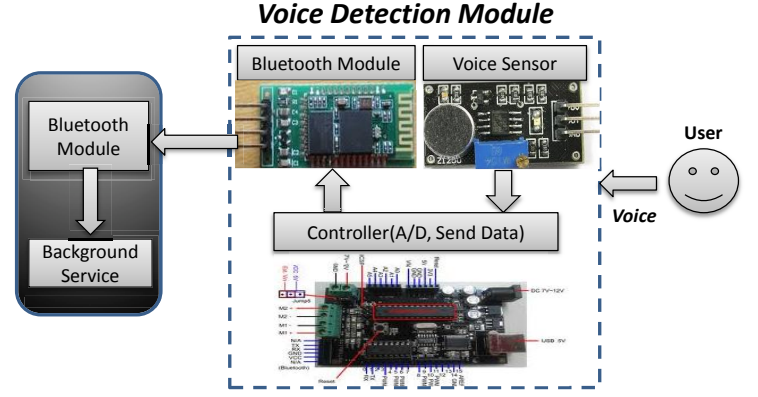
Voice Detection Module

Bluetooth Module

Voice Sensor

Bluetooth Module

Background Service

User

Voice

Controller(A/D, Send Data)

DC 7V~12V

USB 5V

M2 -

M2 -

M1 -

M1 -

Jump5

Reset

(Bluetooth)

ZI250